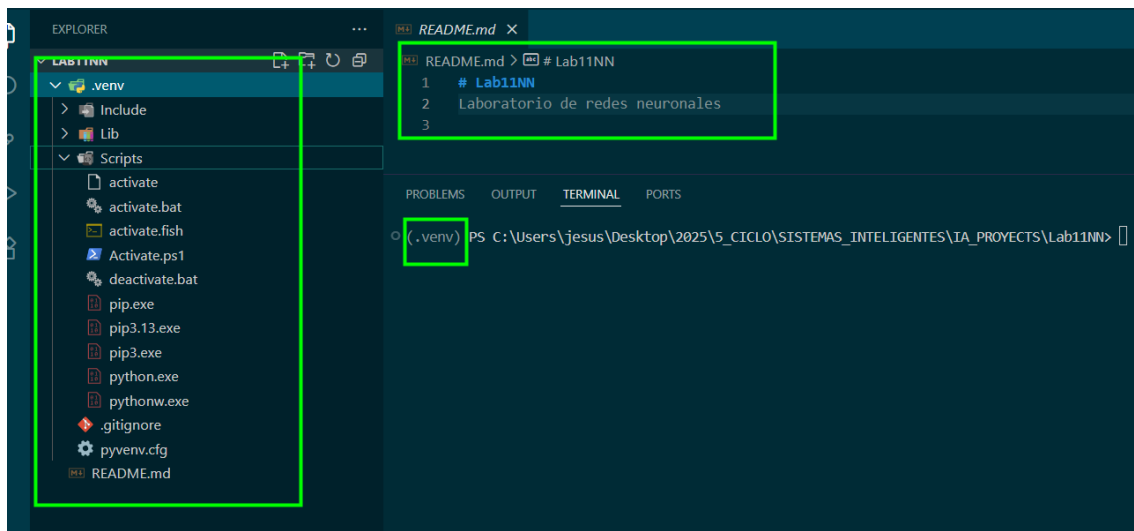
EXPLORER ···
LAB11NN
.venv
Include
Lib
Scripts
activate
activate.bat
activate.fish
Activate.ps1
deactivate.bat
pip.exe
pip3.13.exe
pip3.exe
python.exe
pythonw.exe
.gitignore
pyvenv.cfg
README.md

README.md ×
README.md > # Lab11NN
1 # Lab11NN
2 Laboratorio de redes neuronales
3

PROBLEMS OUTPUT TERMINAL PORTS

(.venv) PS C:\Users\jesus\Desktop\2025\5_CICLO\SISTEMAS_INTELIGENTES\IA_PROYECTS\Lab11NN>